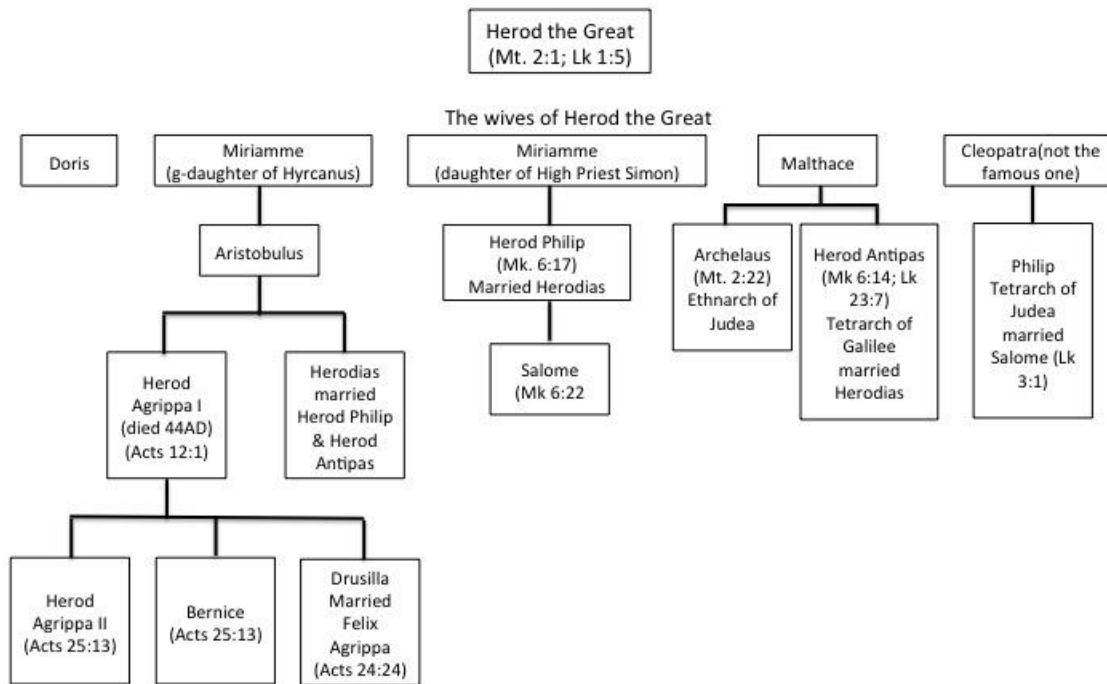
Herod the Great
(Mt. 2:1; Lk 1:5)

The wives of Herod the Great

Doris

Miriamme
(g-daughter of Hyrcanus)

Miriamme
(daughter of High Priest Simon)

Malthace

Cleopatra(not the famous one)

Aristobulus

Herod Philip
(Mk. 6:17)
Married Herodias

Archelaus
(Mt. 2:22)
Ethnarch of Judea

Herod Antipas
(Mk 6:14; Lk 23:7)
Tetrarch of Galilee
married
Herodias

Philip
Tetrarch of Judea
married
Salome (Lk 3:1)

Salome
(Mk 6:22

Herod
Agrippa I
(died 44AD)
(Acts 12:1)

Herodias
married
Herod Philip
& Herod
Antipas

Herod
Agrippa II
(Acts 25:13)

Bernice
(Acts 25:13)

Drusilla
Married
Felix
Agrippa
(Acts 24:24)